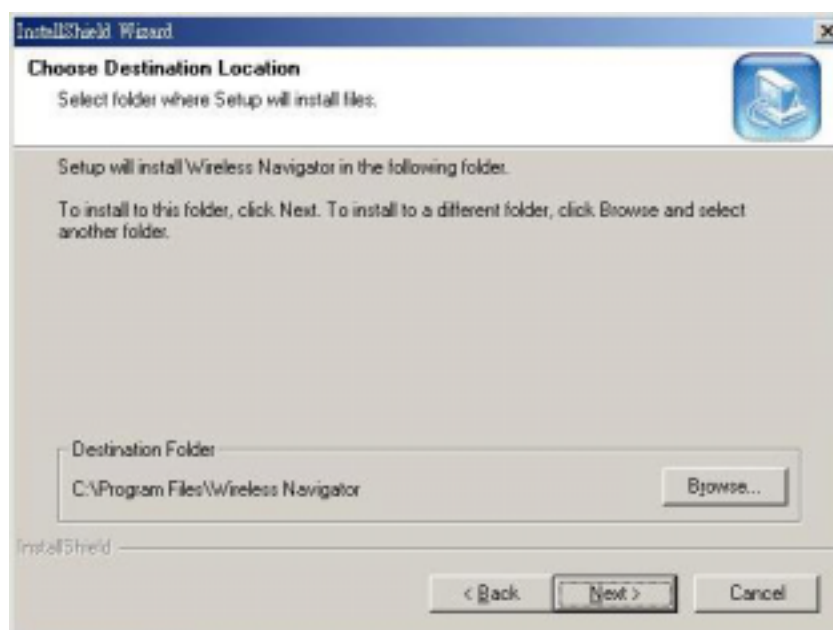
InstallShield Wizard

Choose Destination Location

Select folder where Setup will install files.

Setup will install Wireless Navigator in the following folder.

To install to this folder, click Next. To install to a different folder, click Browse and select another folder.

Destination Folder

C:\Program Files\Wireless Navigator

Browse...

InstallShield

< Back

Next >

Cancel